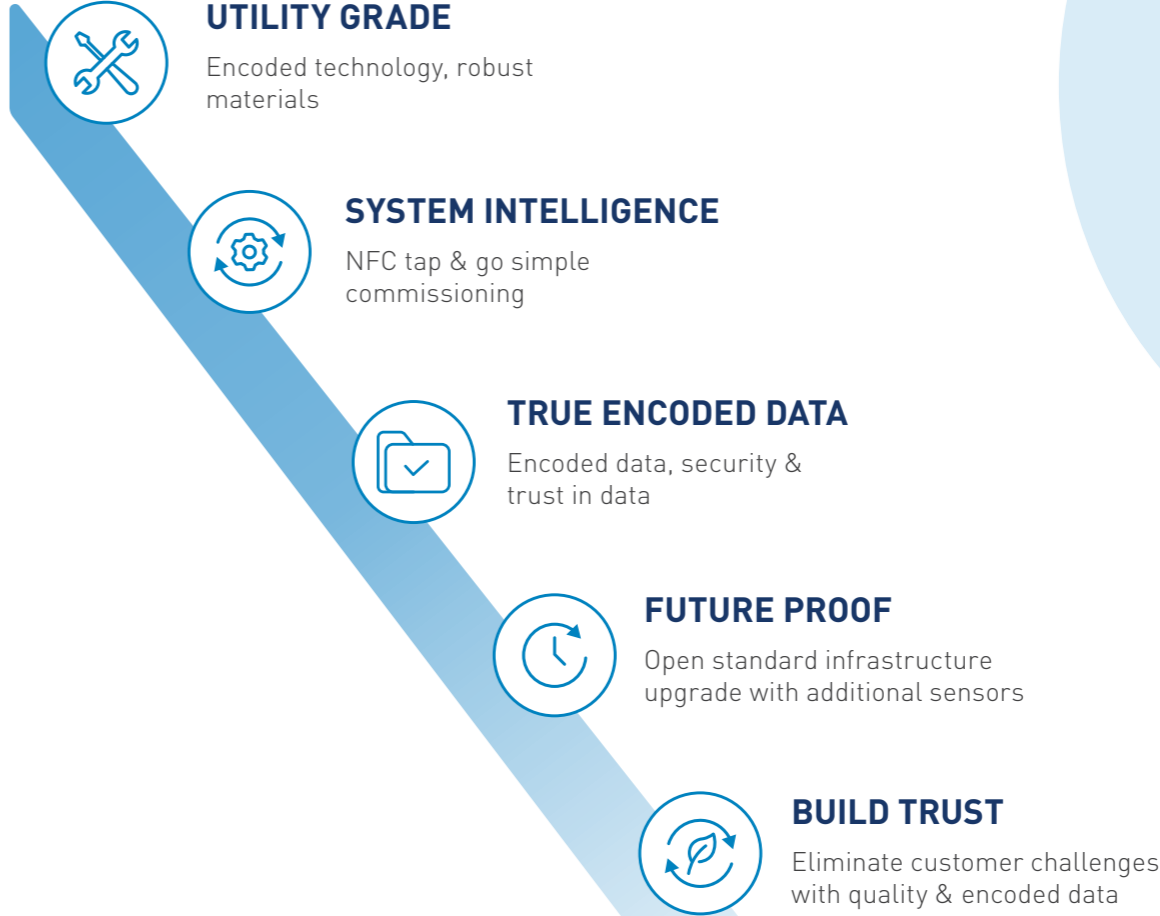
UTILITY GRADE
Encoded technology, robust materials

SYSTEM INTELLIGENCE
NFC tap & go simple commissioning

TRUE ENCODED DATA
Encoded data, security & trust in data

FUTURE PROOF
Open standard infrastructure upgrade with additional sensors

BUILD TRUST
Eliminate customer challenges with quality & encoded data